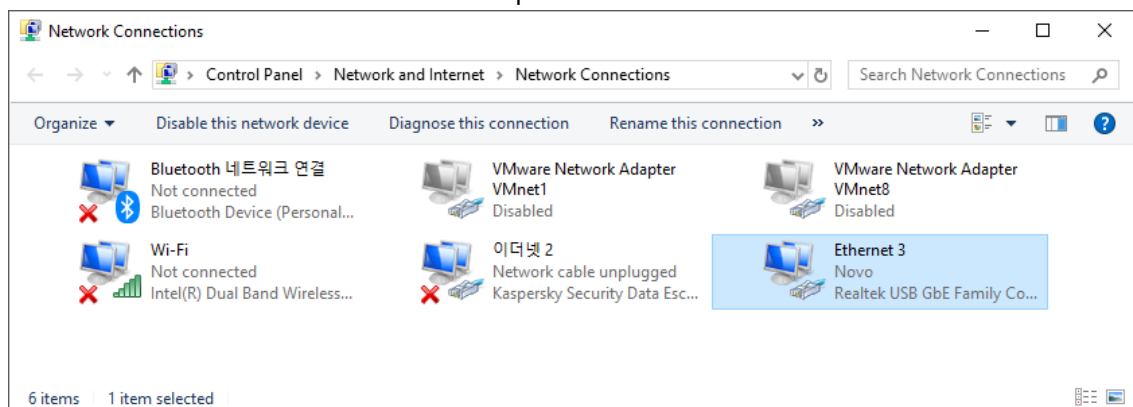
Network Connections

Control Panel > Network and Internet > Network Connections

Search Network Connections

Organize ▾ Disable this network device Diagnose this connection Rename this connection »

Bluetooth 네트워크 연결
Not connected
Bluetooth Device (Personal...

VMware Network Adapter VMnet1
Disabled

VMware Network Adapter VMnet8
Disabled

Wi-Fi
Not connected
Intel(R) Dual Band Wireless...

이더넷 2
Network cable unplugged
Kaspersky Security Data Esc...

Ethernet 3
Novo
Realtek USB GbE Family Co...

6 items | 1 item selected